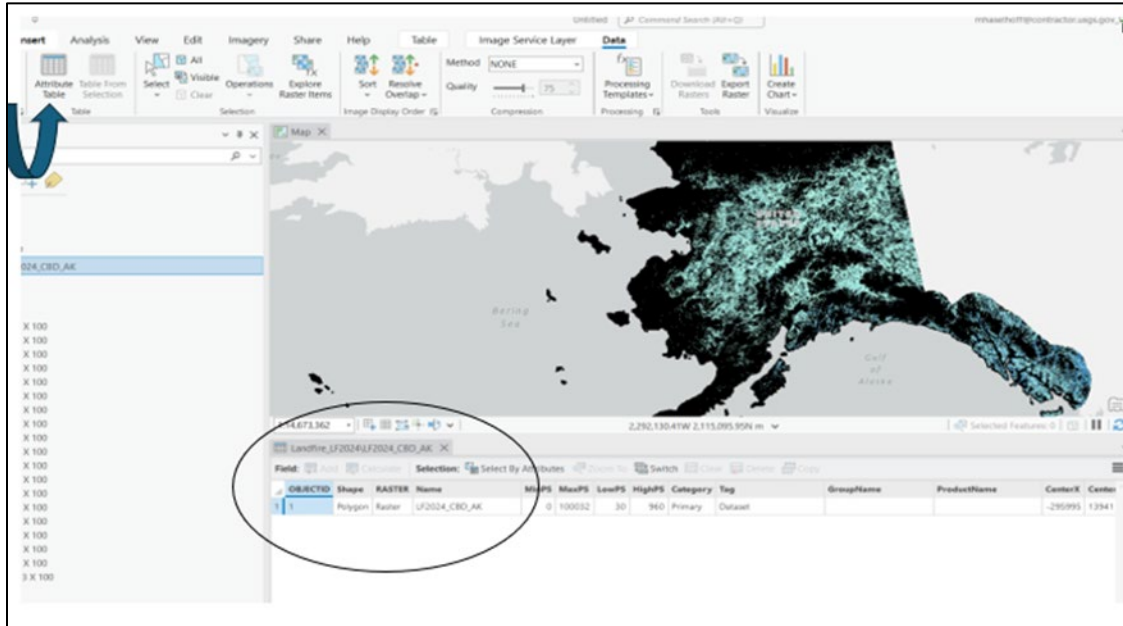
Untitled | Command Search (Alt+Q) mhaseltoff@contractor.usgs.gov

nsert Analysis View Edit Imagery Share Help Table Image Service Layer Data

Attribute Table Table From Selection Table Select All Visible Clear Selection Operations Explore Raster Items Sort Resolve Overlap Image Display Order Method NONE Quality 75 Compression Processing Templates Processing Download Rasters Export Raster Tools Create Chart Visualize

Map

Bering Sea

Gulf of Alaska

024_CBD_AK

X 100
X 100
X 100
X 100
X 100
X 100
X 100
X 100
X 100
X 100
X 100
X 100
X 100
X 100
X 100
X 100
X 100
X 100
3 X 100

1:4,673,362 2,292,130.41W 2,115,095.95N m Selected Features: 0

Landfire_LF2024\LF2024_CBD_AK

Field: Add Calculate Selection: Select By Attributes Zoom To Switch Clear Delete Copy

| OBJECTID | Shape | RASTER | Name | MinPS | MaxPS | LowPS | HighPS | Category | Tag | GroupName | ProductName | CenterX | Center |
|---|---|---|---|---|---|---|---|---|---|---|---|---|---|
| 1 | Polygon | Raster | LF2024_CBD_AK | 0 | 100032 | 30 | 960 | Primary | Dataset | | | -295995 | 13941 |